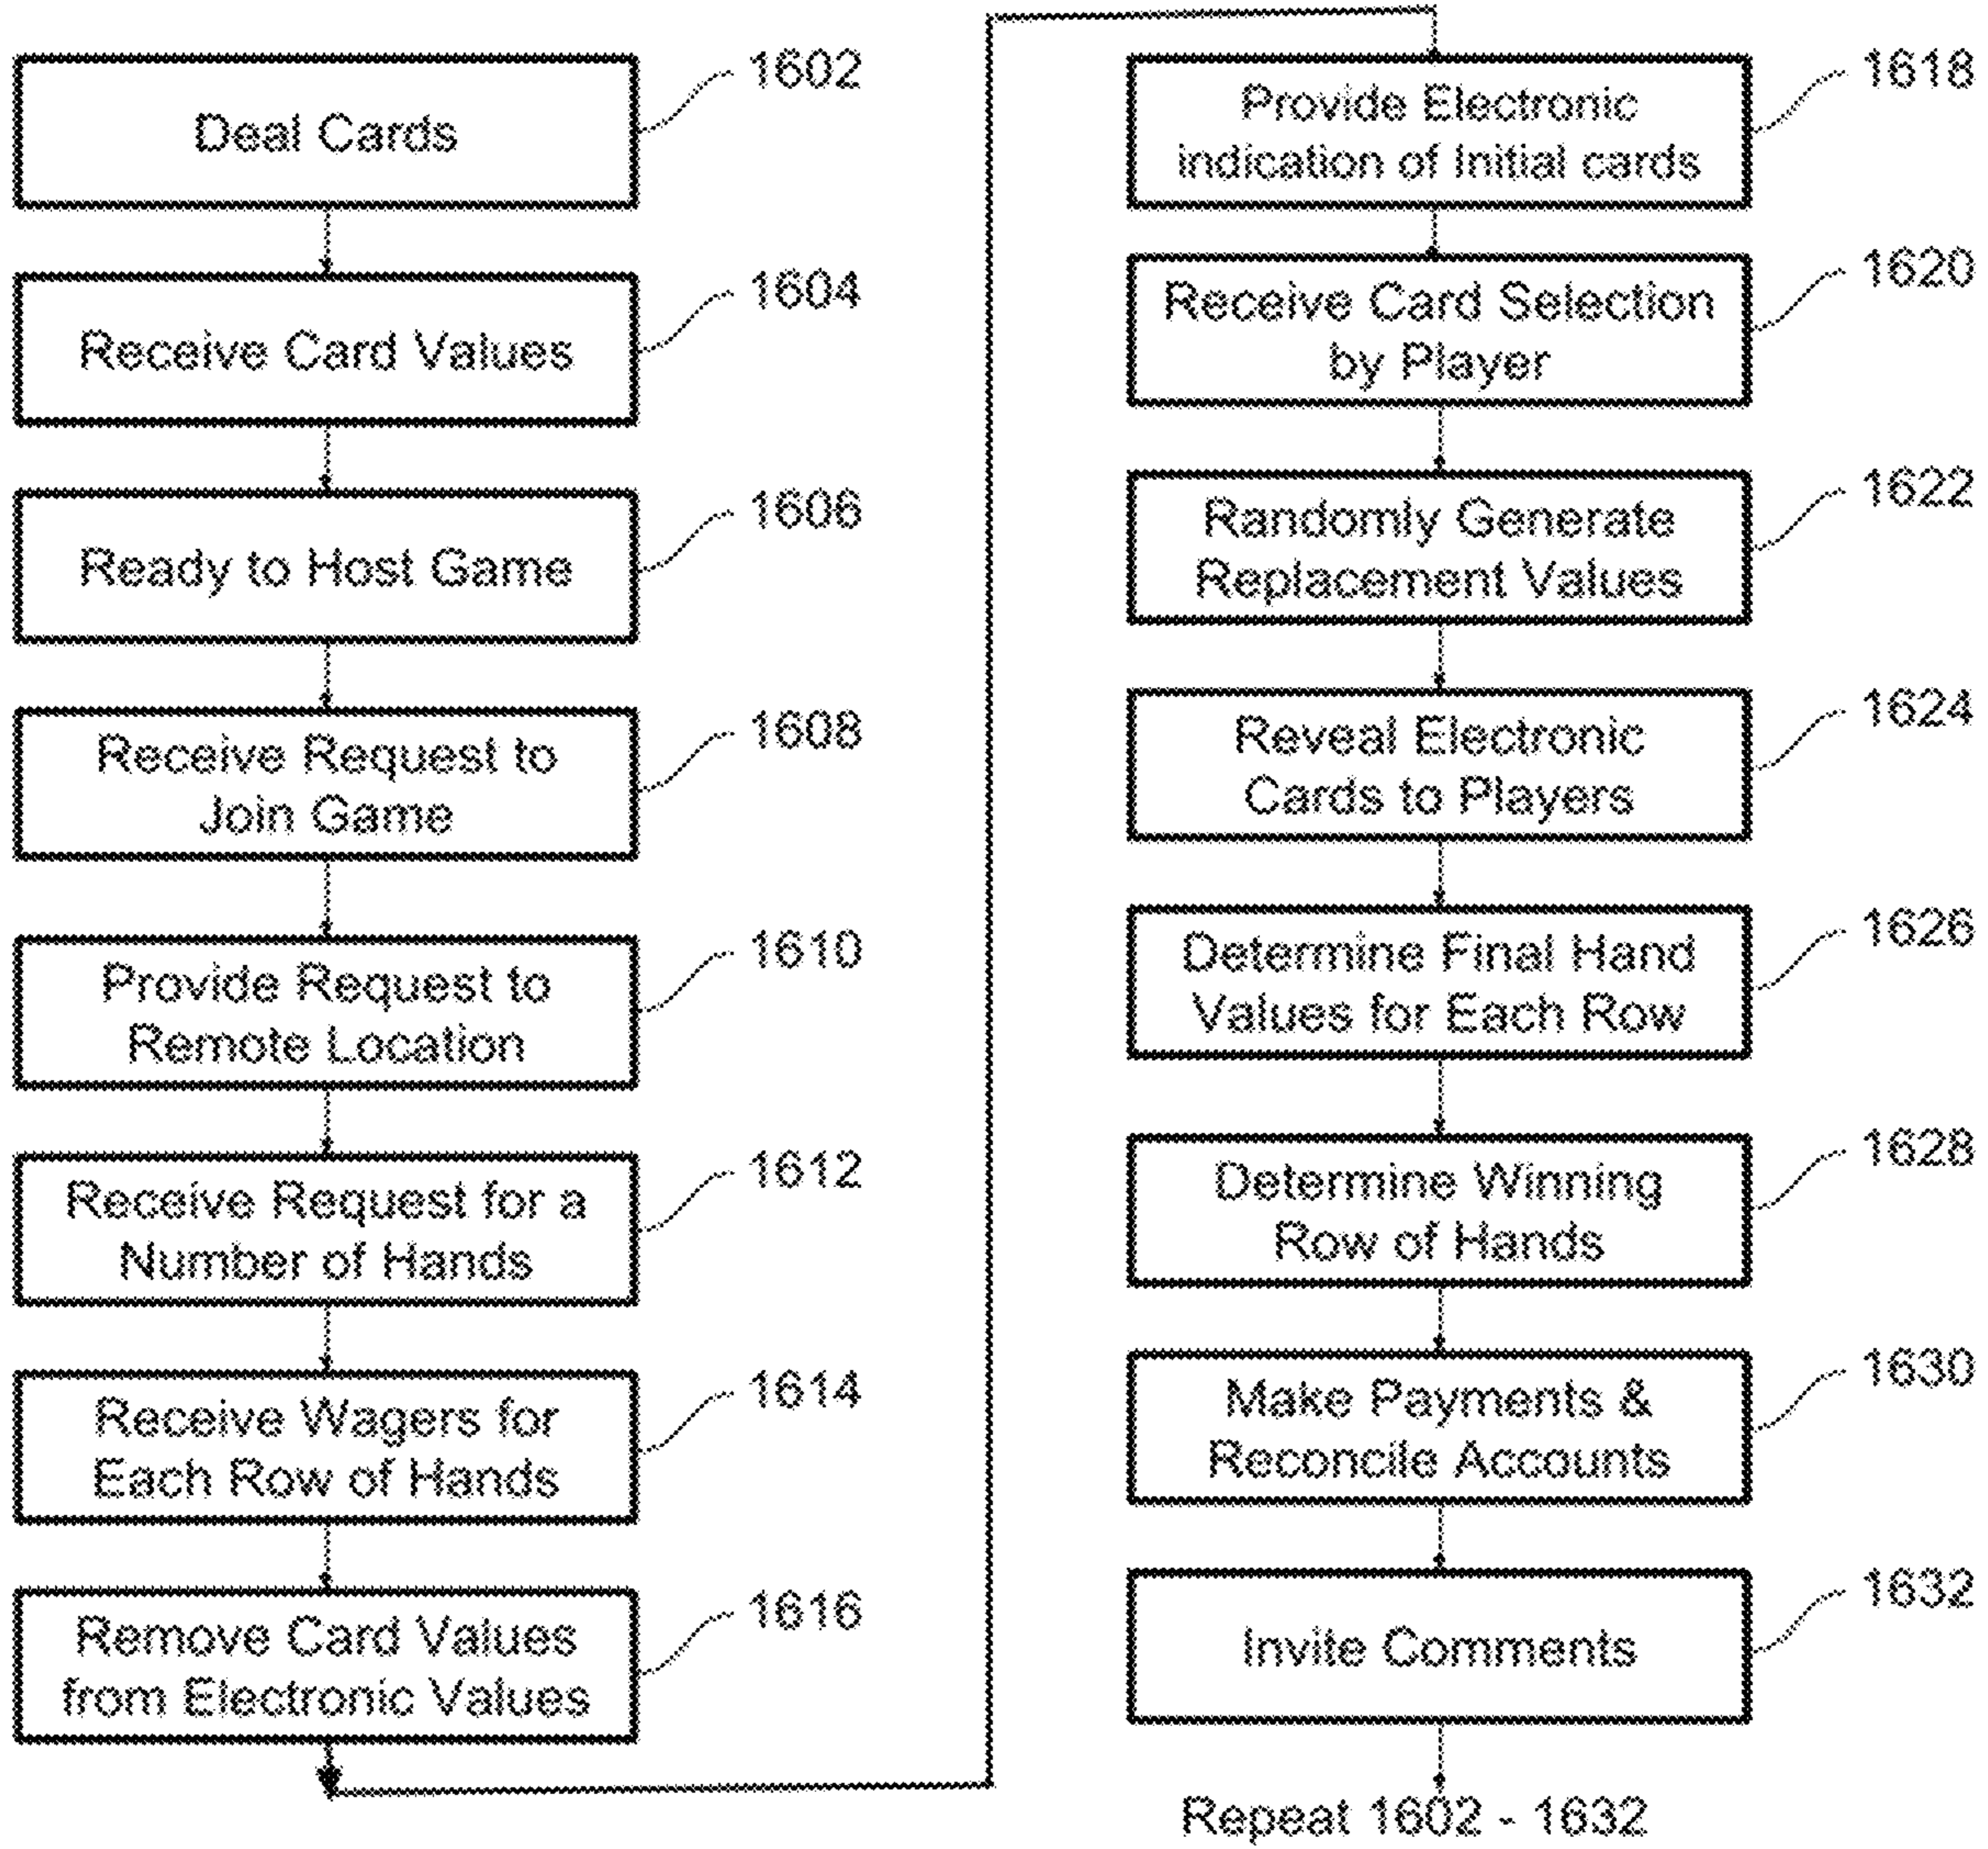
Deal Cards
1602

Receive Card Values
1604

Ready to Host Game
1606

Receive Request to Join Game
1608

Provide Request to Remote Location
1610

Receive Request for a Number of Hands
1612

Receive Wagers for Each Row of Hands
1614

Remove Card Values from Electronic Values
1616

Provide Electronic indication of Initial cards
1618

Receive Card Selection by Player
1620

Randomly Generate Replacement Values
1622

Reveal Electronic Cards to Players
1624

Determine Final Hand Values for Each Row
1626

Determine Winning Row of Hands
1628

Make Payments & Reconcile Accounts
1630

Invite Comments
1632

Repeat 1602 - 1632